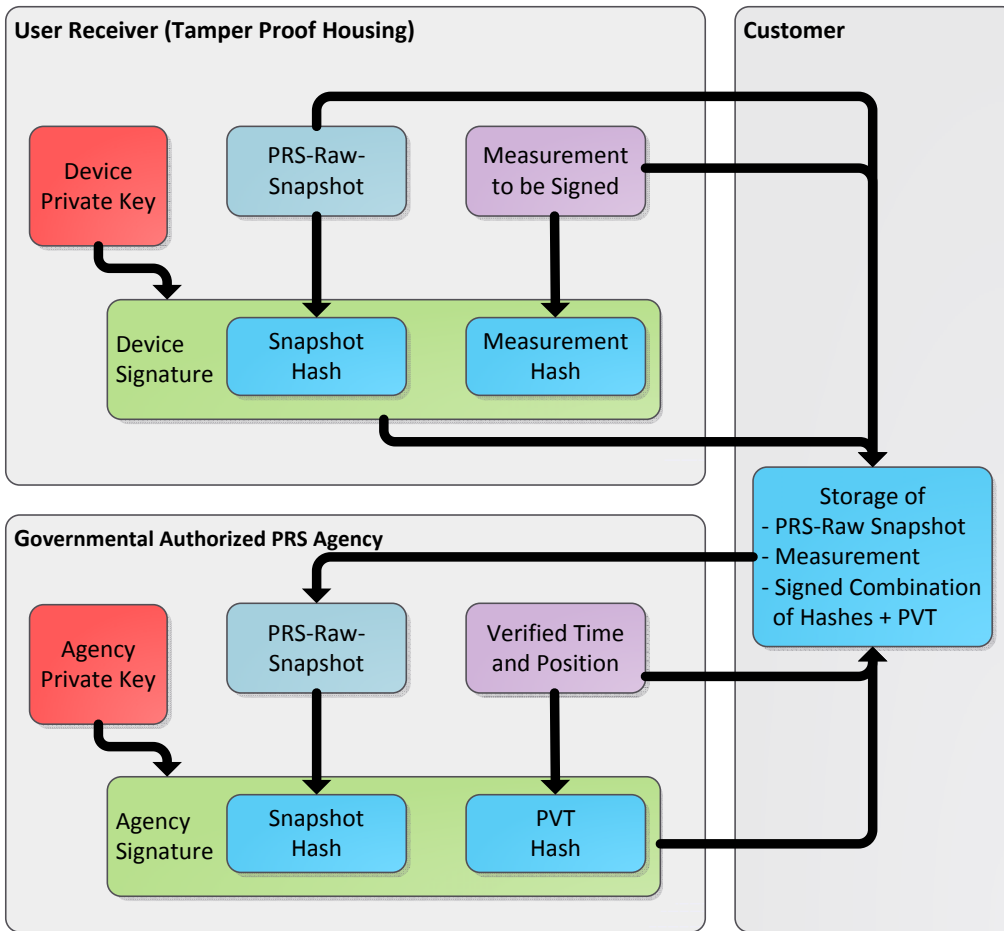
User Receiver (Tamper Proof Housing)

Customer

Device Private Key

PRS-Raw-Snapshot

Measurement to be Signed

Device Signature

Snapshot Hash

Measurement Hash

Storage of
- PRS-Raw Snapshot
- Measurement
- Signed Combination of Hashes + PVT

Governmental Authorized PRS Agency

Agency Private Key

PRS-Raw-Snapshot

Verified Time and Position

Agency Signature

Snapshot Hash

PVT Hash